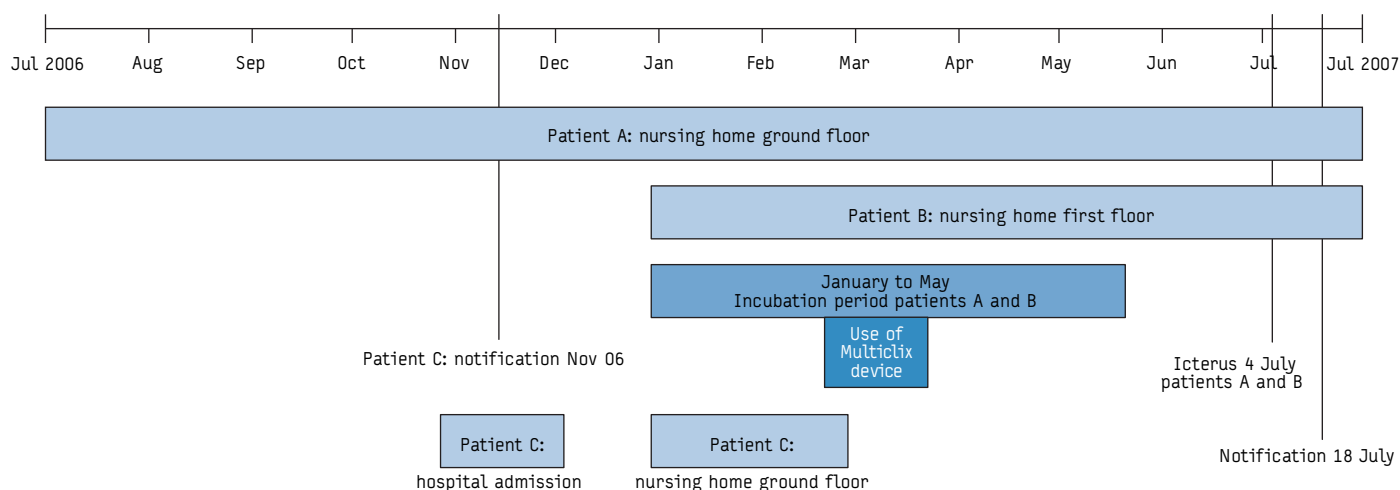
Jul 2006 Aug Sep Oct Nov Dec Jan Feb Mar Apr May Jun Jul Jul 2007

Patient A: nursing home ground floor

Patient B: nursing home first floor

January to May
Incubation period patients A and B

Use of Multiclix device

Patient C: notification Nov 06

Icterus 4 July
patients A and B

Notification 18 July

Patient C:
hospital admission

Patient C:
nursing home ground floor